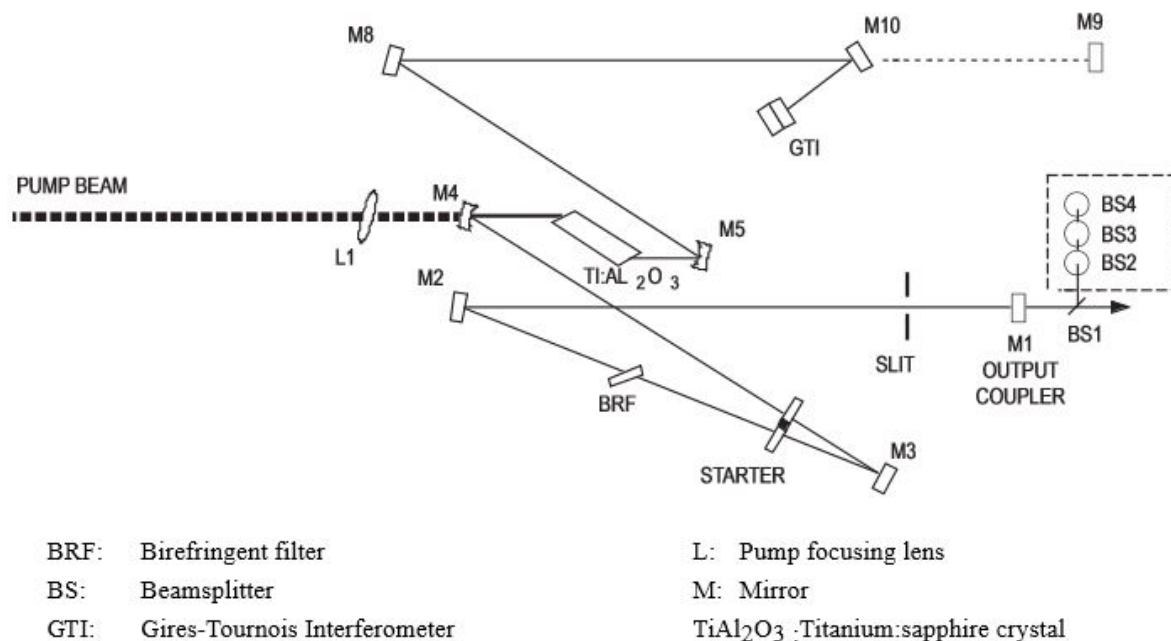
M8
M10
M9
GTI
PUMP BEAM
M4
M5
L1
TI:AL $_2$O $_3$
M2
BS4
BS3
BS2
BS1
SLIT
M1
OUTPUT
COUPLER
BRF
STARTER
M3

BRF: Birefringent filter
BS: Beamsplitter
GTI: Gires-Tournois Interferometer

L: Pump focusing lens
M: Mirror
$TiAl_2O_3$ :Titanium:sapphire crystal